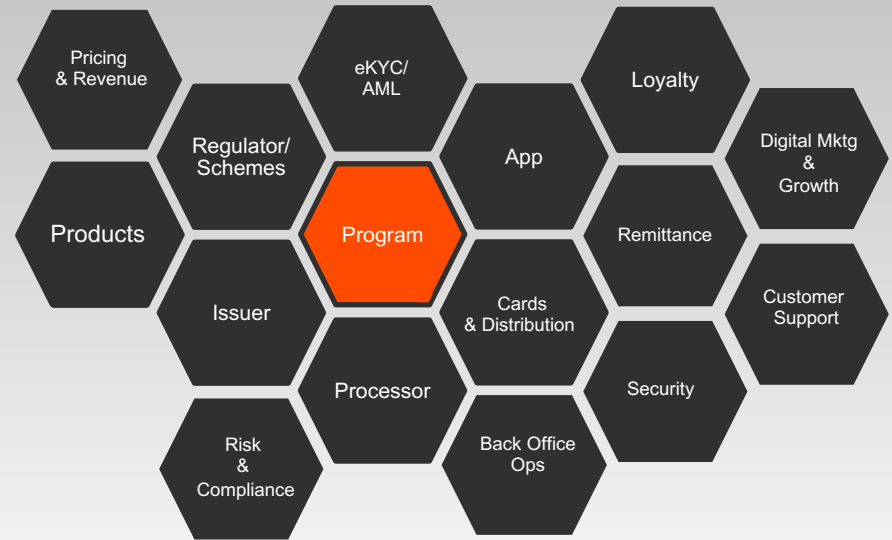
Pricing & Revenue

eKYC/ AML

Loyalty

Regulator/ Schemes

App

Digital Mktg & Growth

Products

Program

Remittance

Issuer

Cards & Distribution

Customer Support

Processor

Security

Risk & Compliance

Back Office Ops